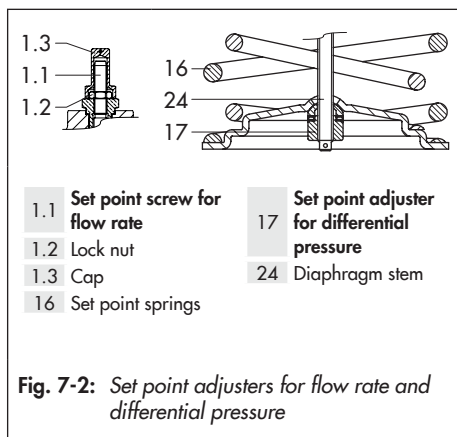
1.3
1.1
1.2

16
24
17

| | |
|---|---|
| 1.1 | **Set point screw for flow rate** |
| 1.2 | Lock nut |
| 1.3 | Cap |
| 16 | Set point springs |
| 17 | **Set point adjuster for differential pressure** |
| 24 | Diaphragm stem |

**Fig. 7-2:** *Set point adjusters for flow rate and differential pressure*